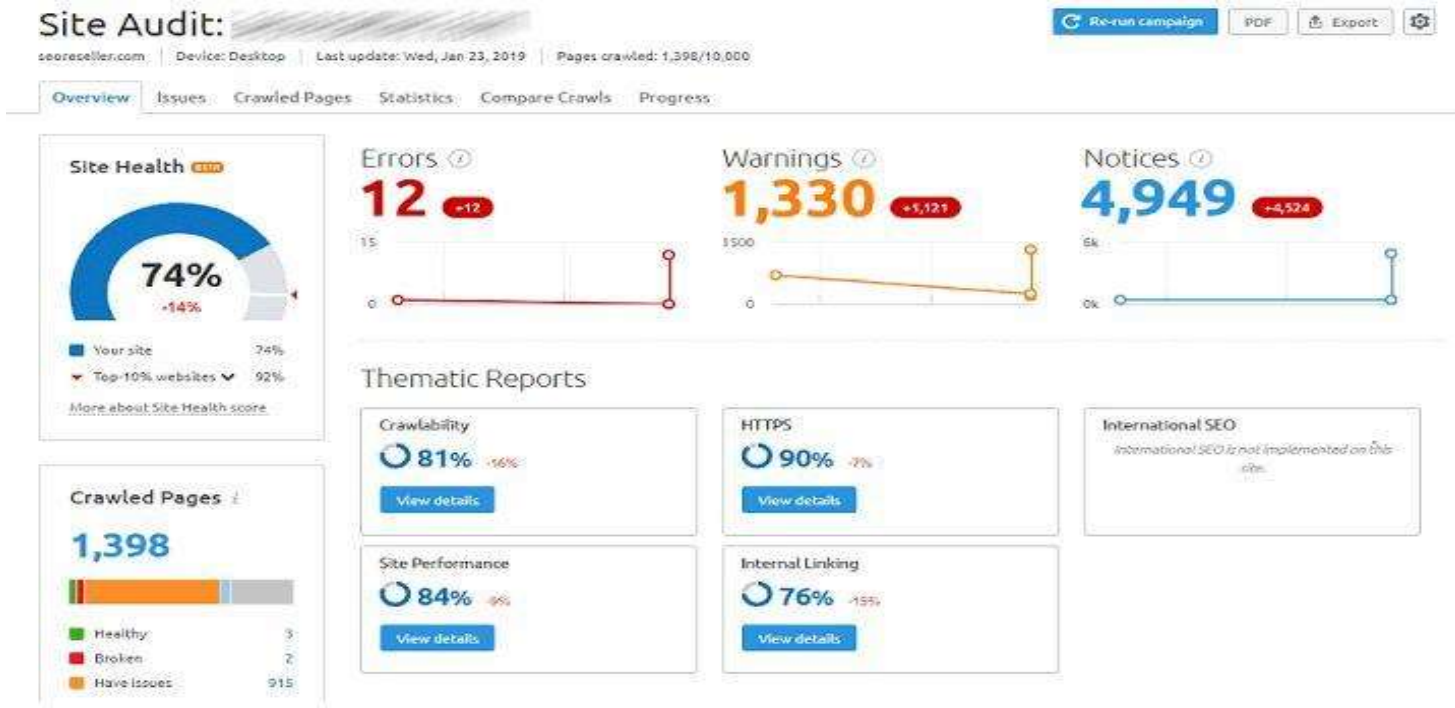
Site Audit: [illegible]

seoreseller.com | Device: Desktop | Last update: Wed, Jan 23, 2019 | Pages crawled: 1,398/10,000

Re-run campaign | PDF | Export

Overview | Issues | Crawled Pages | Statistics | Compare Crawls | Progress

Site Health BETA

74%
-14%

Your site 74%
Top-10% websites 92%

More about Site Health score

Errors
12 +12
15
0

Warnings
1,330 +1,121
1500
0

Notices
4,949 +4,524
6k
0k

Thematic Reports

Crawlability
81% -16%
View details

HTTPS
90% -7%
View details

International SEO
International SEO is not implemented on this site.

Site Performance
84% -9%
View details

Internal Linking
76% -15%
View details

Crawled Pages
1,398

Healthy 3
Broken 2
Have issues 915